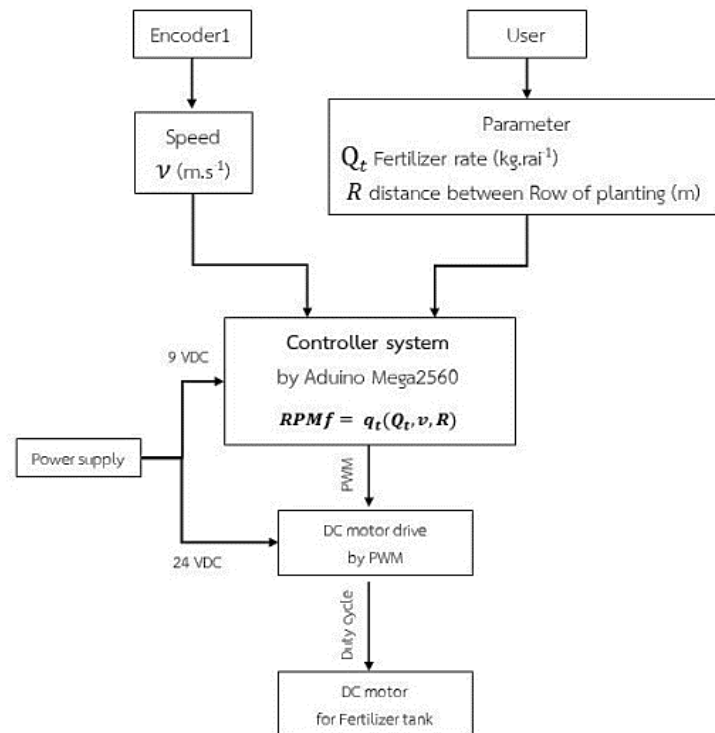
Encoder1

User

Speed
$v$ (m.s$^{-1}$)

Parameter
$Q_t$ Fertilizer rate (kg.rai$^{-1}$)
$R$ distance between Row of planting (m)

9 VDC

Controller system
by Aduino Mega2560
$RPMf = q_t(Q_t, v, R)$

Power supply

PWM

DC motor drive
by PWM

24 VDC

Duty cycle

DC motor
for Fertilizer tank